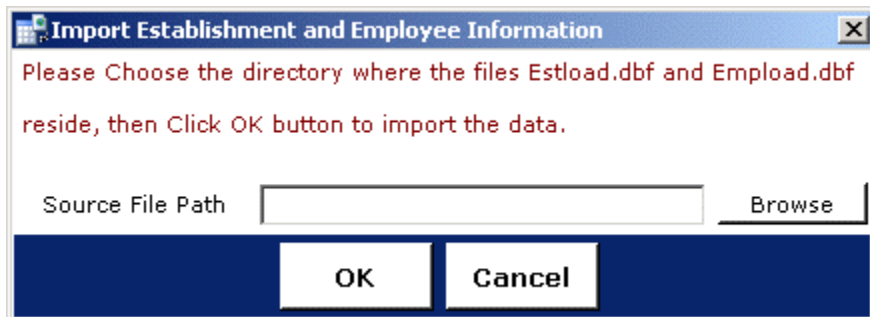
Import Establishment and Employee Information

Please Choose the directory where the files Estload.dbf and Empload.dbf reside, then Click OK button to import the data.

Source File Path

Browse

OK

Cancel